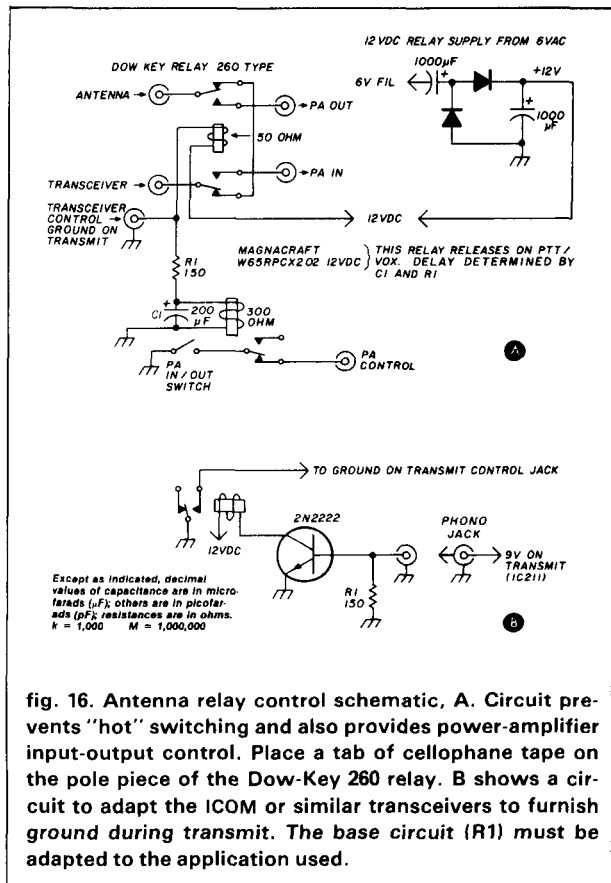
12 VDC RELAY SUPPLY FROM 6VAC

DOW KEY RELAY 260 TYPE

6V FIL

$1000\mu F$

+12V

1000 μF

ANTENNA

PA OUT

50 OHM

TRANSCEIVER

PA IN

TRANSCEIVER CONTROL GROUND ON TRANSMIT

12VDC

R1 150

MAGNACRAFT W65RPCX202 12VDC

THIS RELAY RELEASES ON PTT/ VOX. DELAY DETERMINED BY C1 AND R1

C1 200 μF

300 OHM

PA IN/OUT SWITCH

PA CONTROL

A

TO GROUND ON TRANSMIT CONTROL JACK

12VDC

2N2222

PHONO JACK

9V ON TRANSMIT (IC211)

Except as indicated, decimal values of capacitance are in microfarads (μF); others are in picofarads (pF); resistances are in ohms. k = 1,000 M = 1,000,000

R1 150

B

fig. 16. Antenna relay control schematic, A. Circuit prevents "hot" switching and also provides power-amplifier input-output control. Place a tab of cellophane tape on the pole piece of the Dow-Key 260 relay. B shows a circuit to adapt the ICOM or similar transceivers to furnish ground during transmit. The base circuit (R1) must be adapted to the application used.